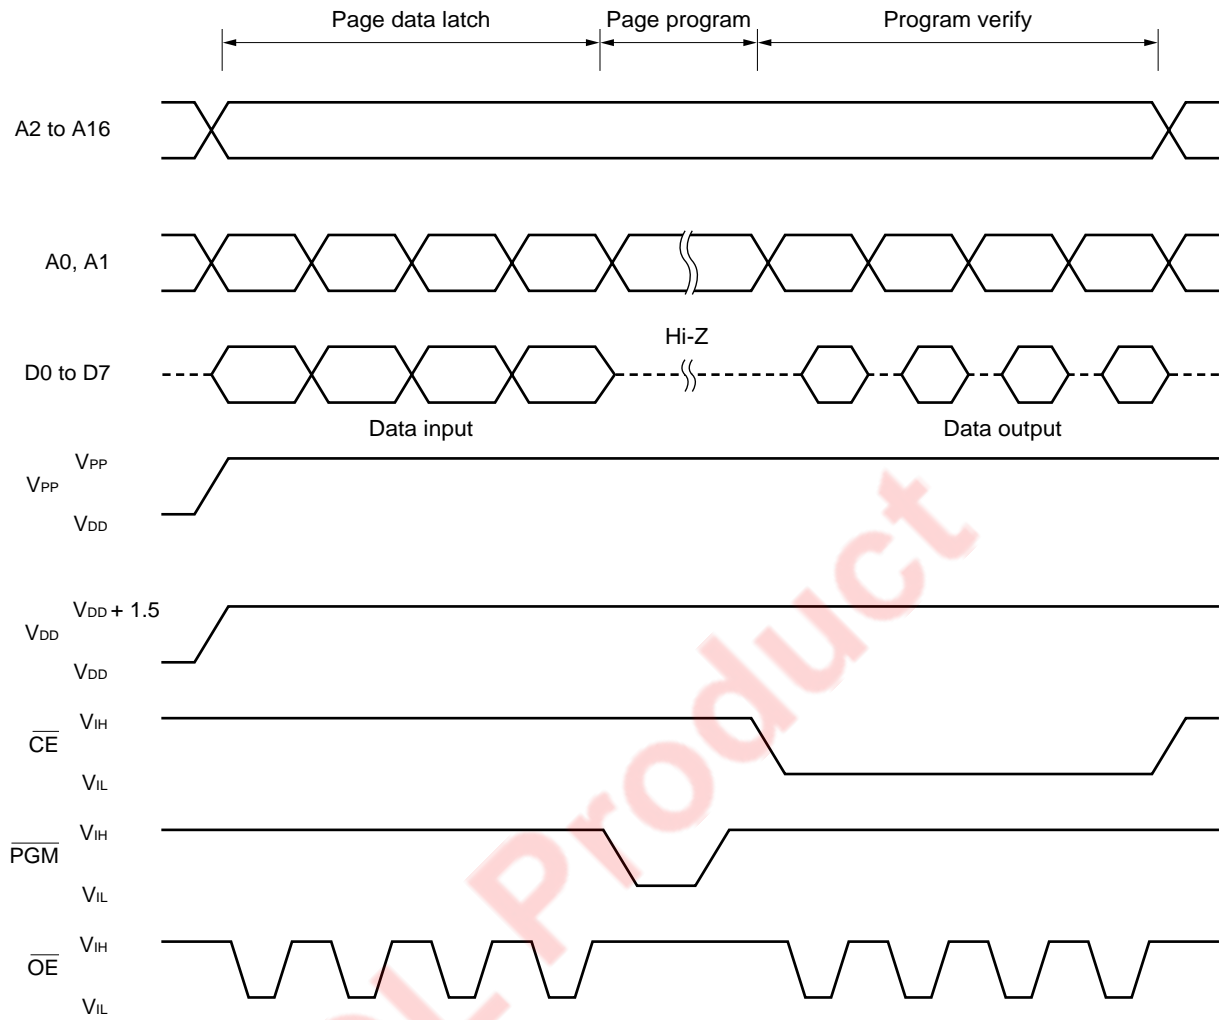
Page data latch
Page program
Program verify

A2 to A16

A0, A1

Hi-Z

D0 to D7

Data input

Data output

$V_{PP}$

$V_{PP}$

$V_{DD}$

$V_{DD}$ + 1.5

$V_{DD}$

$V_{DD}$

$V_{IH}$

$\overline{CE}$

$V_{IL}$

$V_{IH}$

$\overline{PGM}$

$V_{IL}$

$V_{IH}$

$\overline{OE}$

$V_{IL}$

Product